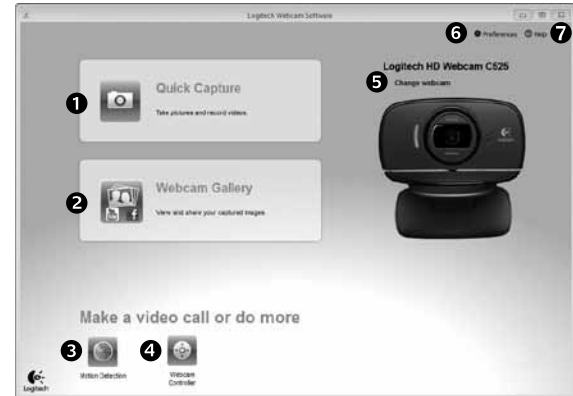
Logitech Webcam Software

6 Preferences
Help 7

1 Quick Capture
Take pictures and record videos.

2 Webcam Gallery
View and share your captured images.

Logitech HD Webcam C525
5 Change webcam

Make a video call or do more

3 Motion Detection
4 Webcam Controller

Logitech